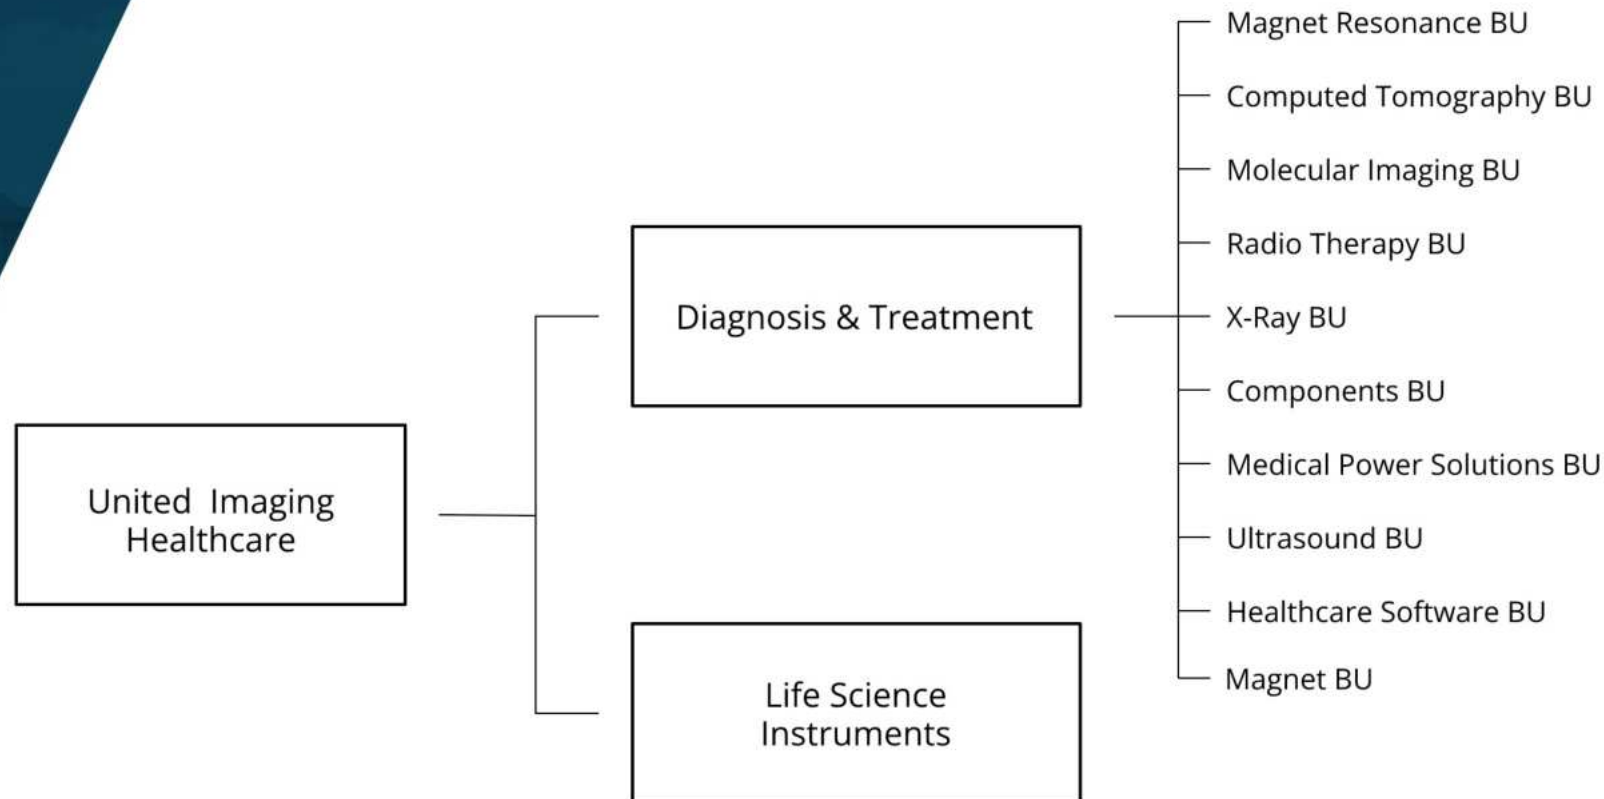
United Imaging Healthcare

Diagnosis & Treatment

Life Science Instruments

Magnet Resonance BU

Computed Tomography BU

Molecular Imaging BU

Radio Therapy BU

X-Ray BU

Components BU

Medical Power Solutions BU

Ultrasound BU

Healthcare Software BU

Magnet BU